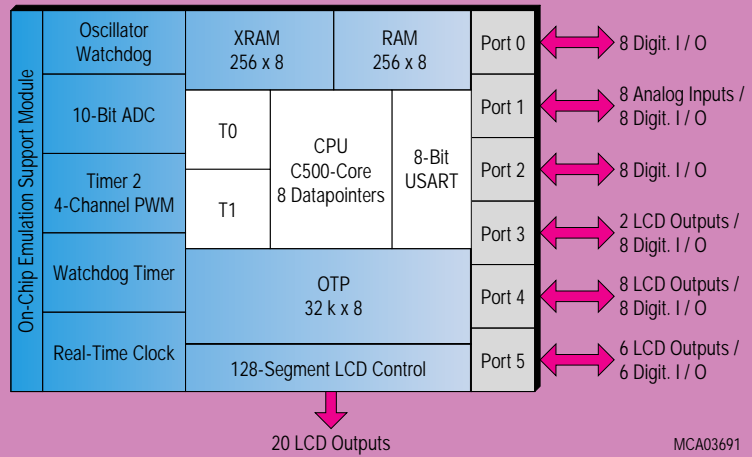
On-Chip Emulation Support Module

Oscillator Watchdog

10-Bit ADC

Timer 2 4-Channel PWM

Watchdog Timer

Real-Time Clock

XRAM 256 x 8

RAM 256 x 8

T0

T1

CPU C500-Core 8 Datapointers

8-Bit USART

OTP 32 k x 8

128-Segment LCD Control

Port 0

Port 1

Port 2

Port 3

Port 4

Port 5

8 Digit. I / O

8 Analog Inputs / 8 Digit. I / O

8 Digit. I / O

2 LCD Outputs / 8 Digit. I / O

8 LCD Outputs / 8 Digit. I / O

6 LCD Outputs / 6 Digit. I / O

20 LCD Outputs

MCA03691